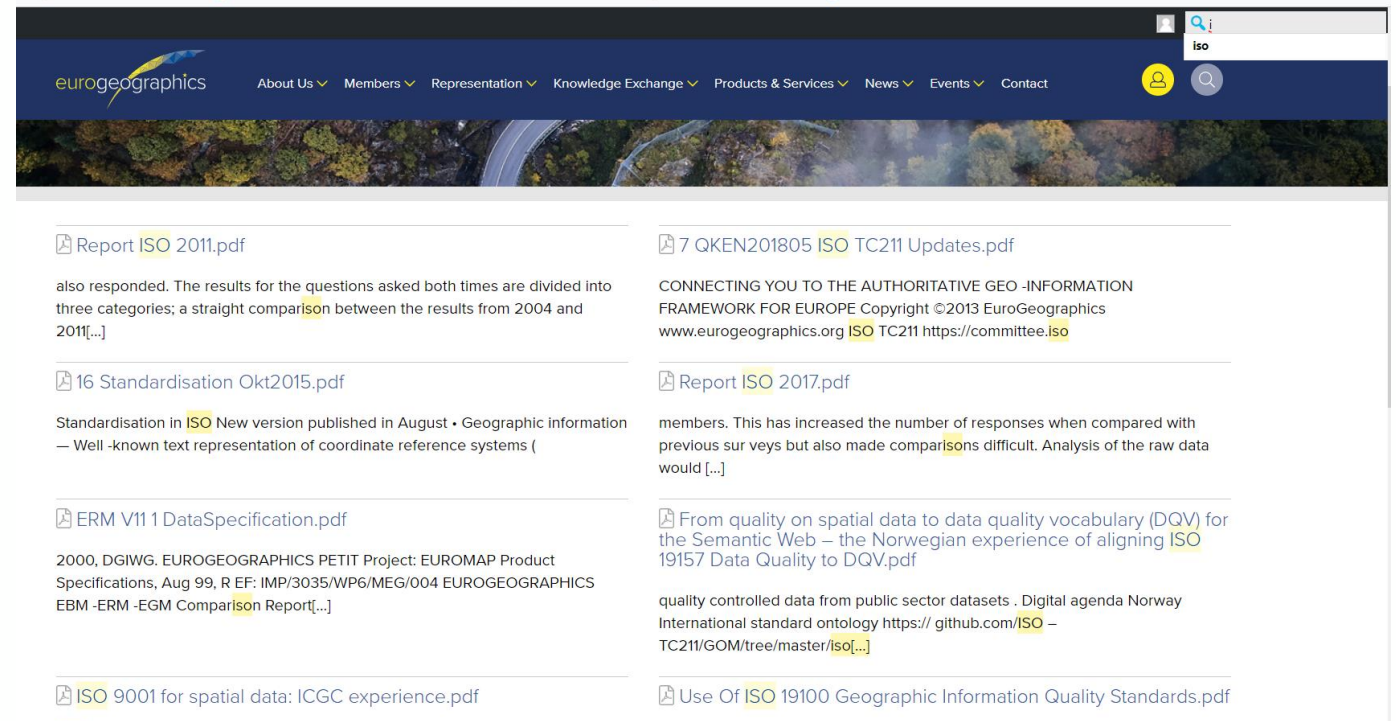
i

iso

eurogeographics

About Us Members Representation Knowledge Exchange Products & Services News Events Contact

Report ISO 2011.pdf

also responded. The results for the questions asked both times are divided into three categories; a straight comparison between the results from 2004 and 2011[...]

7 QKEN201805 ISO TC211 Updates.pdf

CONNECTING YOU TO THE AUTHORITATIVE GEO -INFORMATION FRAMEWORK FOR EUROPE Copyright ©2013 EuroGeographics www.eurogeographics.org ISO TC211 https://committee.iso

16 Standardisation Okt2015.pdf

Standardisation in ISO New version published in August • Geographic information — Well -known text representation of coordinate reference systems (

Report ISO 2017.pdf

members. This has increased the number of responses when compared with previous sur veys but also made comparisons difficult. Analysis of the raw data would [...]

ERM V11 1 DataSpecification.pdf

2000, DGIWG. EUROGEOGRAPHICS PETIT Project: EUROMAP Product Specifications, Aug 99, R EF: IMP/3035/WP6/MEG/004 EUROGEOGRAPHICS EBM -ERM -EGM Comparison Report[...]

From quality on spatial data to data quality vocabulary (DQV) for the Semantic Web – the Norwegian experience of aligning ISO 19157 Data Quality to DQV.pdf

quality controlled data from public sector datasets . Digital agenda Norway International standard ontology https:// github.com/ISO – TC211/GOM/tree/master/iso[...]

ISO 9001 for spatial data: ICGC experience.pdf

Use Of ISO 19100 Geographic Information Quality Standards.pdf